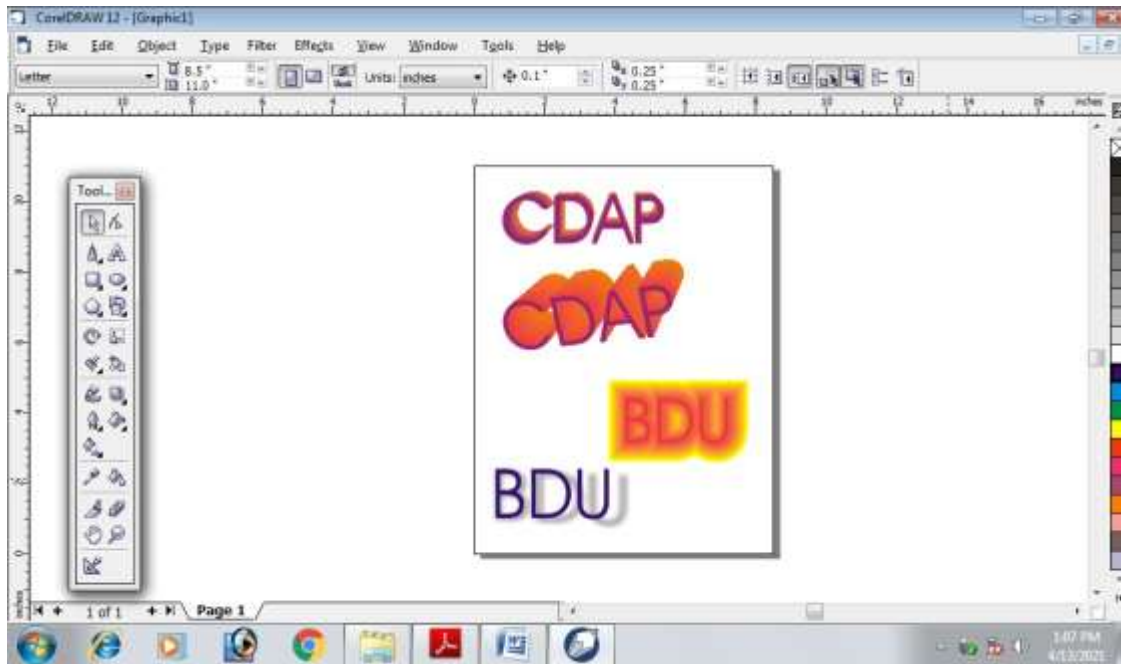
CorelDRAW 12 - [Graphic1]

File Edit Object Type Filter Effects View Window Tools Help

Letter 8.5 " 11.0 " Units: inches 0.1 " 0.25 " 0.25 "

12 10 8 6 4 2 0 2 4 6 8 10 12 14 16 inches

Tool...

CDAP

CDAP

BDU

BDU

1 of 1 Page 1

1:07 PM 4/13/2021